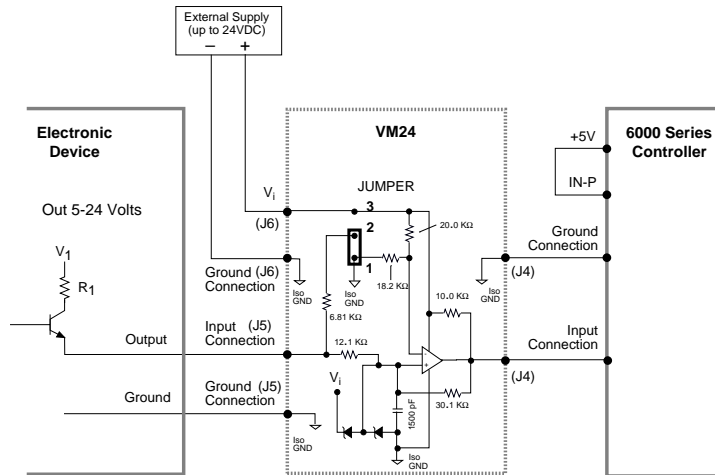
External Supply
(up to 24VDC)
−  +

Electronic Device

Out 5-24 Volts

$V_1$

$R_1$

Output

Ground

VM24

JUMPER

$V_i$

(J6)

3

2

1

20.0 KΩ

18.2 KΩ

Ground (J6) Connection

Iso GND

Iso GND

6.81 KΩ

Input (J5) Connection

12.1 KΩ

$V_i$

Ground (J5) Connection

Iso GND

1500 pF

Iso GND

10.0 KΩ

30.1 KΩ

Iso GND

(J4)

(J4)

6000 Series Controller

+5V

IN-P

Ground Connection

Input Connection